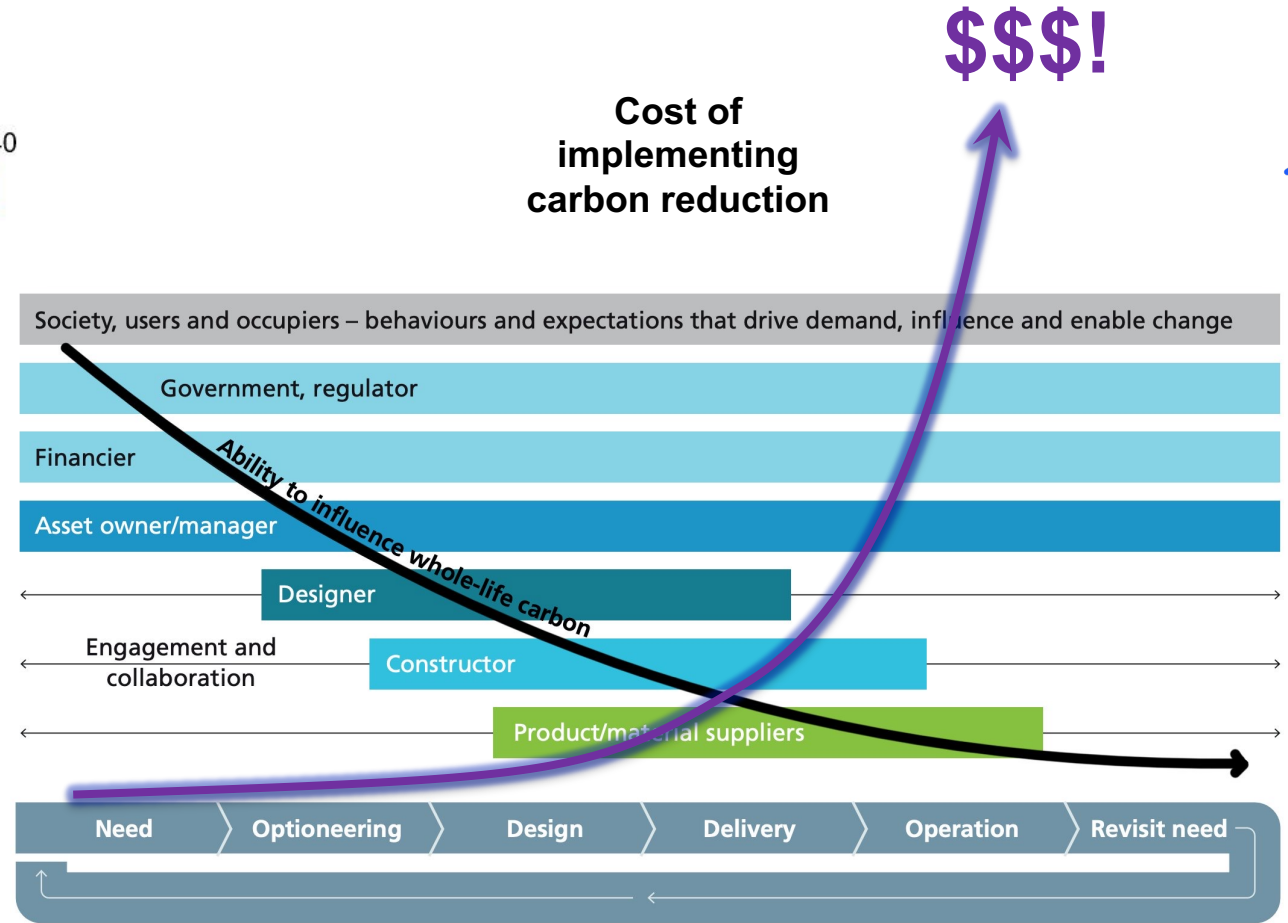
$$$!

Cost of implementing carbon reduction

0

Society, users and occupiers – behaviours and expectations that drive demand, influence and enable change

Government, regulator

Financier

Asset owner/manager

Ability to influence whole-life carbon

Designer

Engagement and collaboration

Constructor

Product/material suppliers

Need

Optioneering

Design

Delivery

Operation

Revisit need